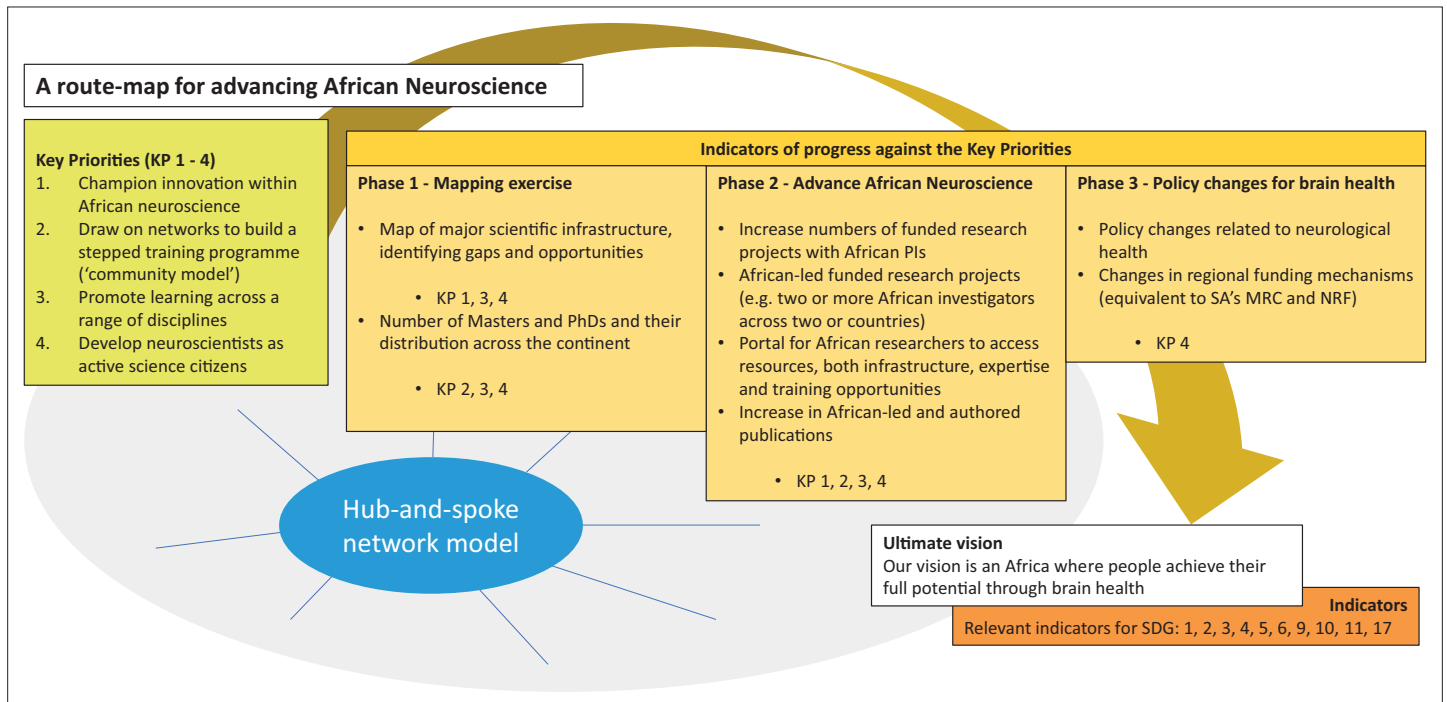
A route-map for advancing African Neuroscience

Key Priorities (KP 1 - 4)
1. Champion innovation within African neuroscience
2. Draw on networks to build a stepped training programme ('community model')
3. Promote learning across a range of disciplines
4. Develop neuroscientists as active science citizens

Indicators of progress against the Key Priorities

Phase 1 - Mapping exercise
- Map of major scientific infrastructure, identifying gaps and opportunities
  - KP 1, 3, 4
- Number of Masters and PhDs and their distribution across the continent
  - KP 2, 3, 4

Phase 2 - Advance African Neuroscience
- Increase numbers of funded research projects with African PIs
- African-led funded research projects (e.g. two or more African investigators across two or countries)
- Portal for African researchers to access resources, both infrastructure, expertise and training opportunities
- Increase in African-led and authored publications
  - KP 1, 2, 3, 4

Phase 3 - Policy changes for brain health
- Policy changes related to neurological health
- Changes in regional funding mechanisms (equivalent to SA's MRC and NRF)
  - KP 4

Hub-and-spoke network model

Ultimate vision
Our vision is an Africa where people achieve their full potential through brain health

Indicators
Relevant indicators for SDG: 1, 2, 3, 4, 5, 6, 9, 10, 11, 17